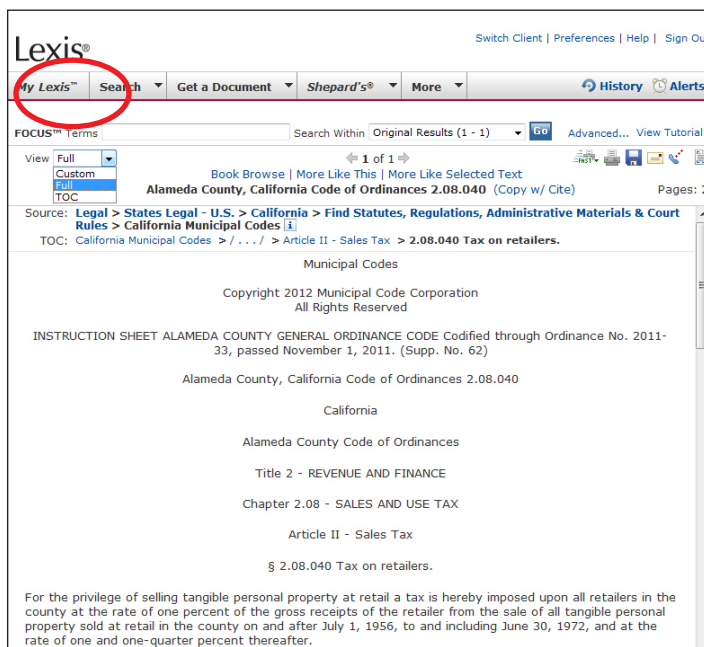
Lexis®

Switch Client | Preferences | Help | Sign Ou

My Lexis™ Search Get a Document Shepard's® More History Alerts

FOCUS™ Terms Search Within Original Results (1 - 1) Go Advanced... View Tutorial

View Full
Custom
Full
TOC

1 of 1

Book Browse | More Like This | More Like Selected Text

Alameda County, California Code of Ordinances 2.08.040 (Copy w/ Cite)

Pages: 2

Source: Legal > States Legal - U.S. > California > Find Statutes, Regulations, Administrative Materials & Court Rules > California Municipal Codes

TOC: California Municipal Codes > / . . . / > Article II - Sales Tax > 2.08.040 Tax on retailers.

Municipal Codes

Copyright 2012 Municipal Code Corporation
All Rights Reserved

INSTRUCTION SHEET ALAMEDA COUNTY GENERAL ORDINANCE CODE Codified through Ordinance No. 2011-33, passed November 1, 2011. (Supp. No. 62)

Alameda County, California Code of Ordinances 2.08.040

California

Alameda County Code of Ordinances

Title 2 - REVENUE AND FINANCE

Chapter 2.08 - SALES AND USE TAX

Article II - Sales Tax

§ 2.08.040 Tax on retailers.

For the privilege of selling tangible personal property at retail a tax is hereby imposed upon all retailers in the county at the rate of one percent of the gross receipts of the retailer from the sale of all tangible personal property sold at retail in the county on and after July 1, 1956, to and including June 30, 1972, and at the rate of one and one-quarter percent thereafter.